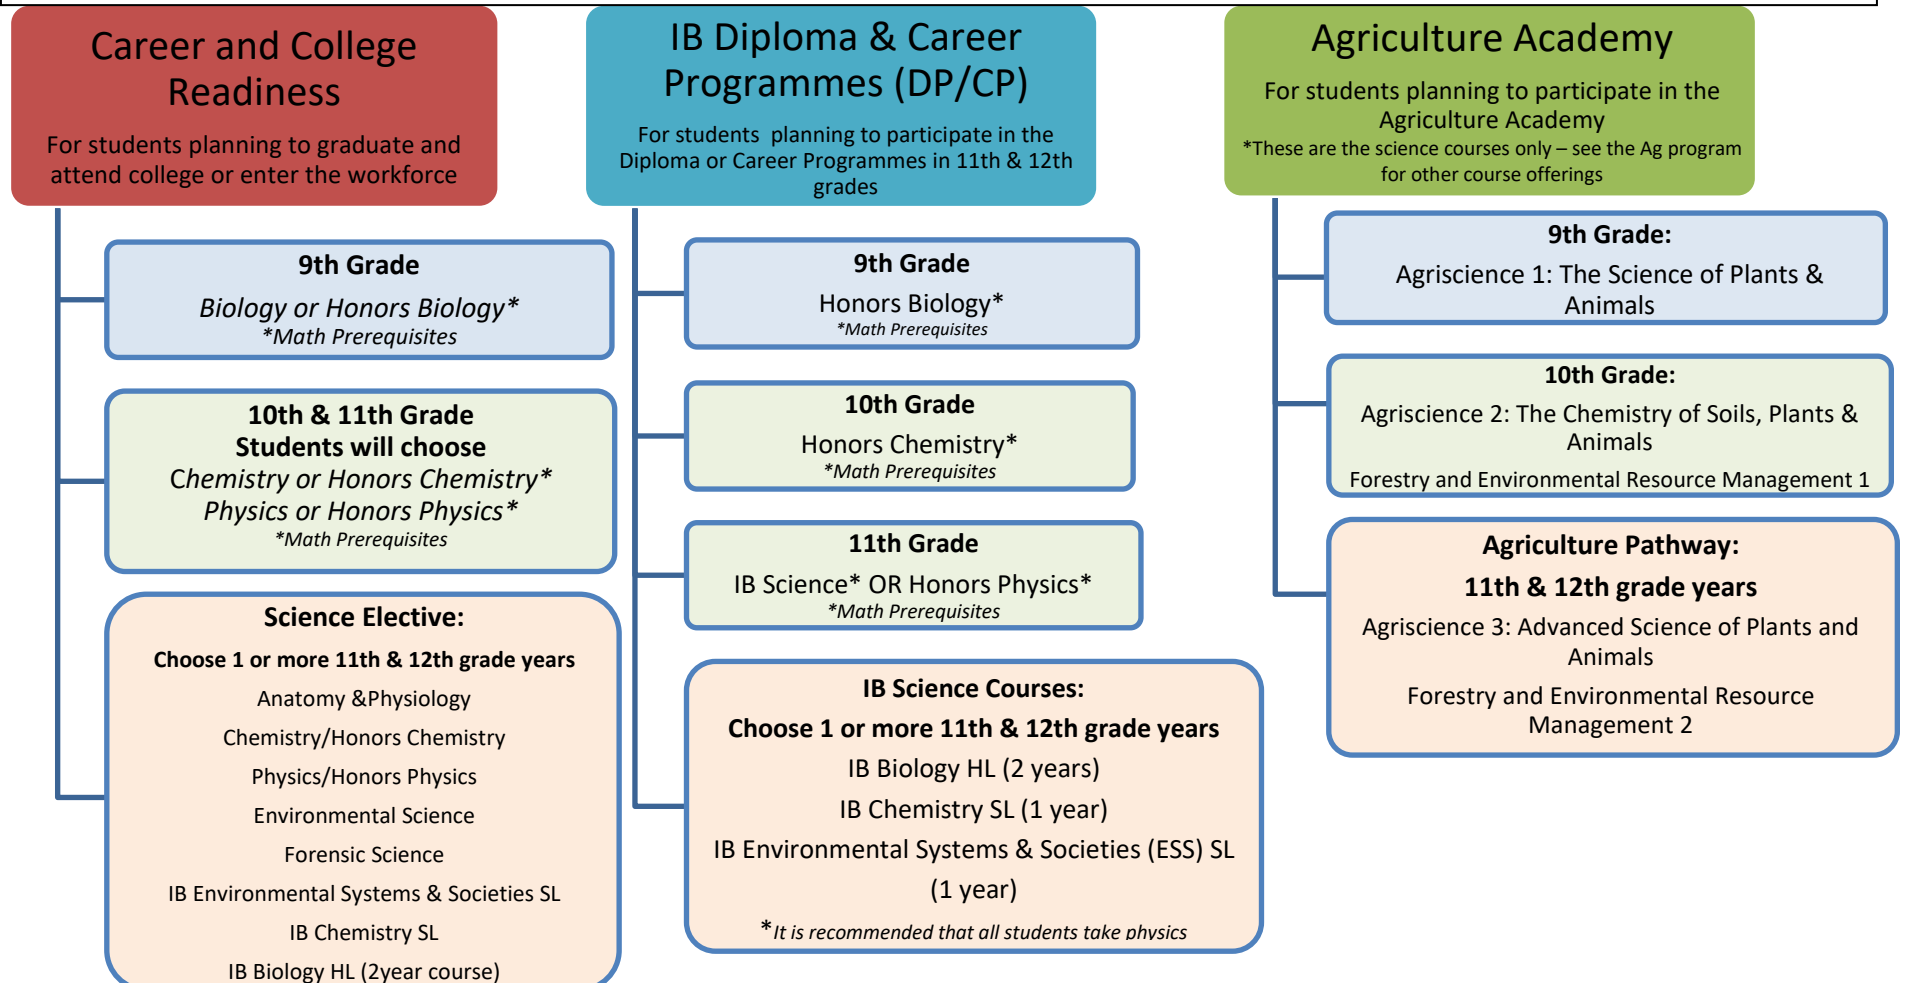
Career and College Readiness

For students planning to graduate and attend college or enter the workforce

9th Grade

Biology or Honors Biology*
*Math Prerequisites

10th & 11th Grade
Students will choose
Chemistry or Honors Chemistry*
Physics or Honors Physics*
*Math Prerequisites

Science Elective:
Choose 1 or more 11th & 12th grade years
Anatomy &Physiology
Chemistry/Honors Chemistry
Physics/Honors Physics
Environmental Science
Forensic Science
IB Environmental Systems & Societies SL
IB Chemistry SL
IB Biology HL (2year course)

IB Diploma & Career Programmes (DP/CP)

For students planning to participate in the Diploma or Career Programmes in 11th & 12th grades

9th Grade
Honors Biology*
*Math Prerequisites

10th Grade
Honors Chemistry*
*Math Prerequisites

11th Grade
IB Science* OR Honors Physics*
*Math Prerequisites

IB Science Courses:
Choose 1 or more 11th & 12th grade years
IB Biology HL (2 years)
IB Chemistry SL (1 year)
IB Environmental Systems & Societies (ESS) SL (1 year)
*It is recommended that all students take physics

Agriculture Academy

For students planning to participate in the Agriculture Academy
*These are the science courses only – see the Ag program for other course offerings

9th Grade:
Agriscience 1: The Science of Plants & Animals

10th Grade:
Agriscience 2: The Chemistry of Soils, Plants & Animals
Forestry and Environmental Resource Management 1

Agriculture Pathway:
11th & 12th grade years
Agriscience 3: Advanced Science of Plants and Animals
Forestry and Environmental Resource Management 2